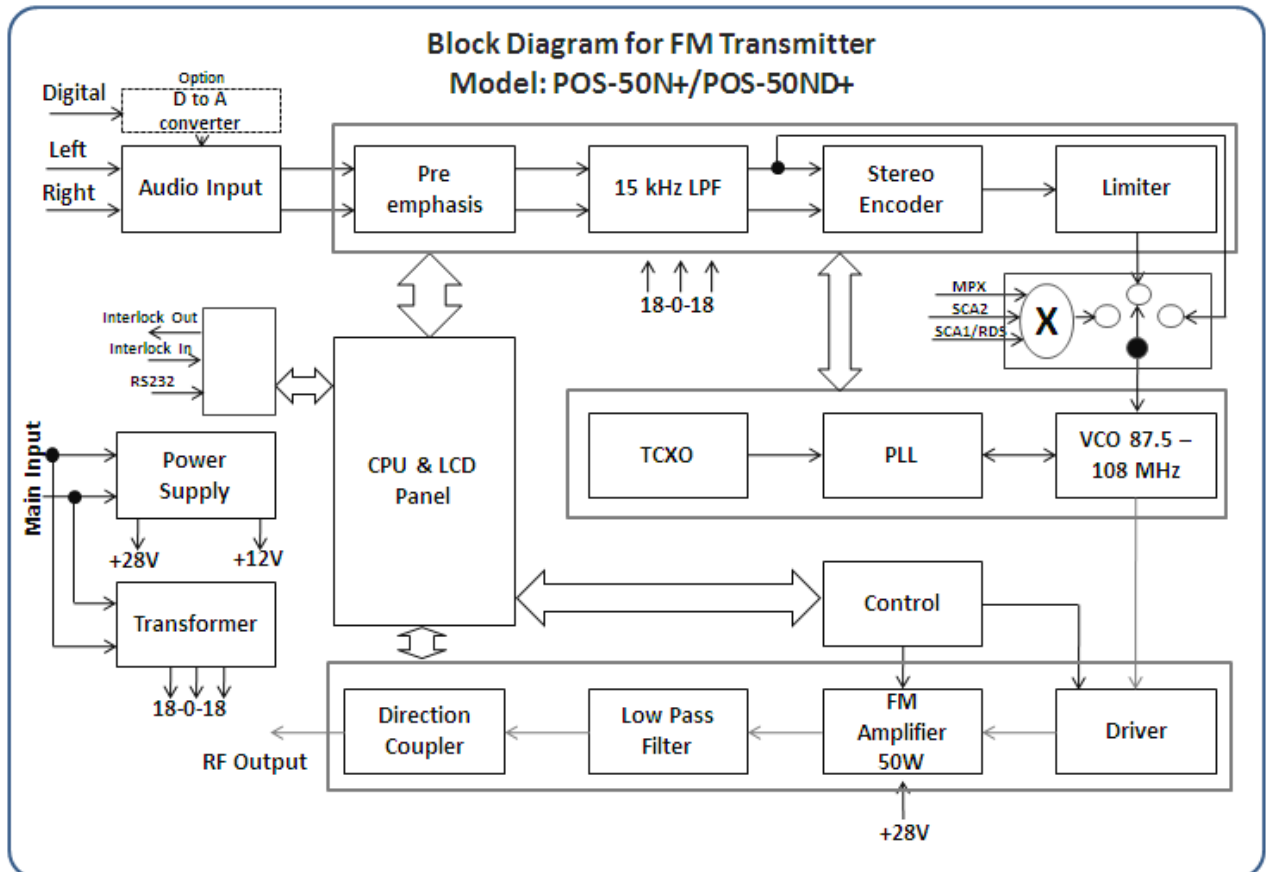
Block Diagram for FM Transmitter
Model: POS-50N+/POS-50ND+

Option
Digital
D to A converter
Left
Right
Audio Input
Pre emphasis
15 kHz LPF
Stereo Encoder
Limiter
18-0-18
MPX
SCA2
SCA1/RDS
X
Interlock Out
Interlock In
RS232
CPU & LCD Panel
TCXO
PLL
VCO 87.5 – 108 MHz
Main Input
Power Supply
+28V
+12V
Transformer
18-0-18
Control
Direction Coupler
Low Pass Filter
FM Amplifier 50W
Driver
RF Output
+28V